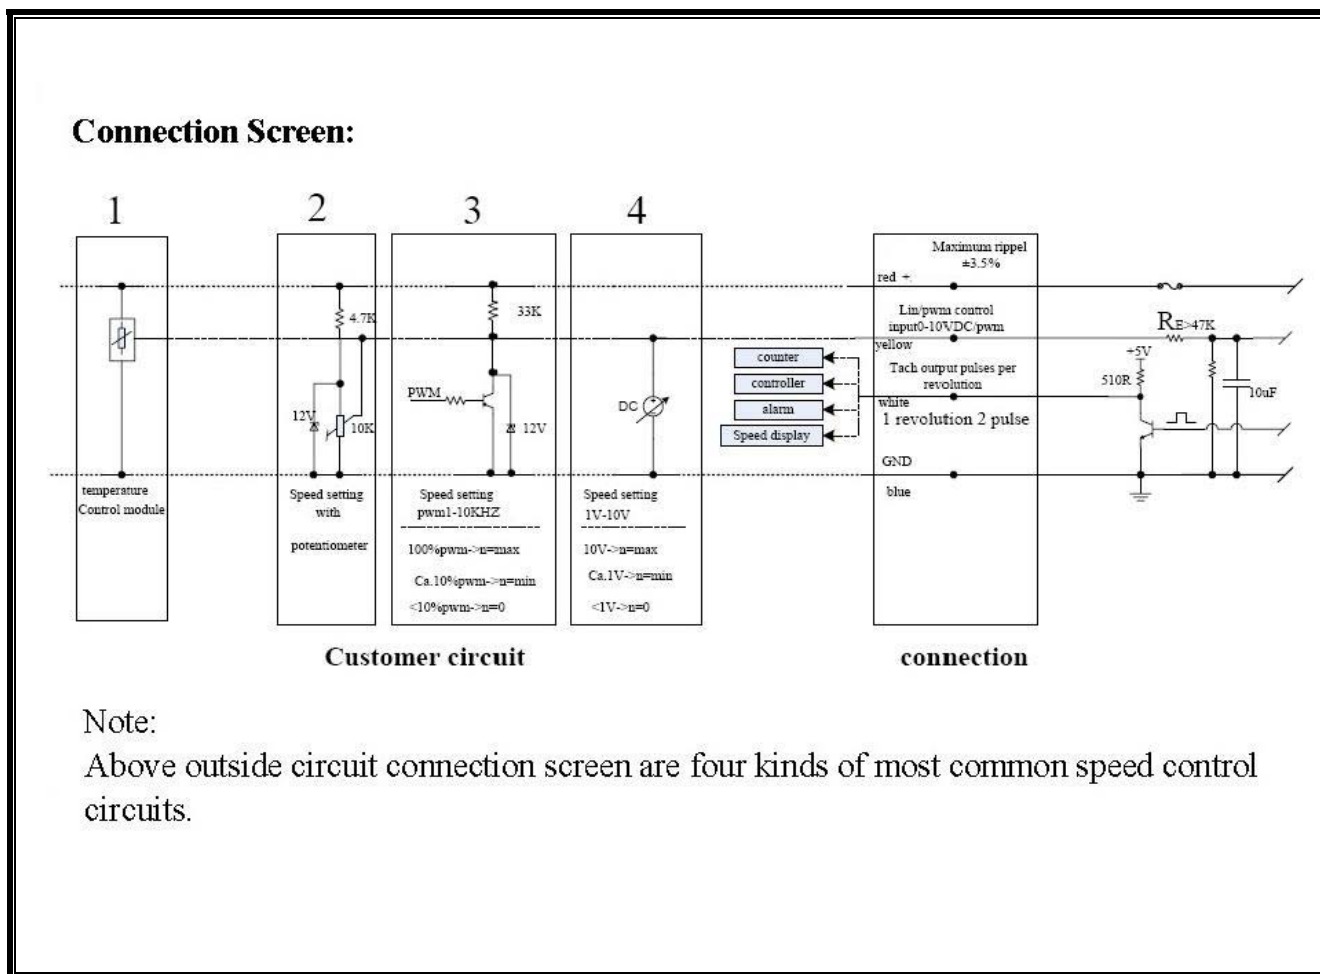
**Connection Screen:**

1

2

3

4

temperature Control module

4.7K

12V

10K

Speed setting with potentiometer

33K

PWM

12V

Speed setting pwm1-10KHZ

100%pwm->n=max

Ca.10%pwm->n=min

<10%pwm->n=0

DC

Speed setting 1V-10V

10V->n=max

Ca.1V->n=min

<1V->n=0

counter

controller

alarm

Speed display

Maximum rippel ±3.5%

red +

Lin/pwm control input0-10VDC/pwm

yellow

Tach output pulses per revolution

white

1 revolution 2 pulse

GND

blue

$R_E$>47K

+5V

510R

10uF

Customer circuit

connection

Note:
Above outside circuit connection screen are four kinds of most common speed control circuits.